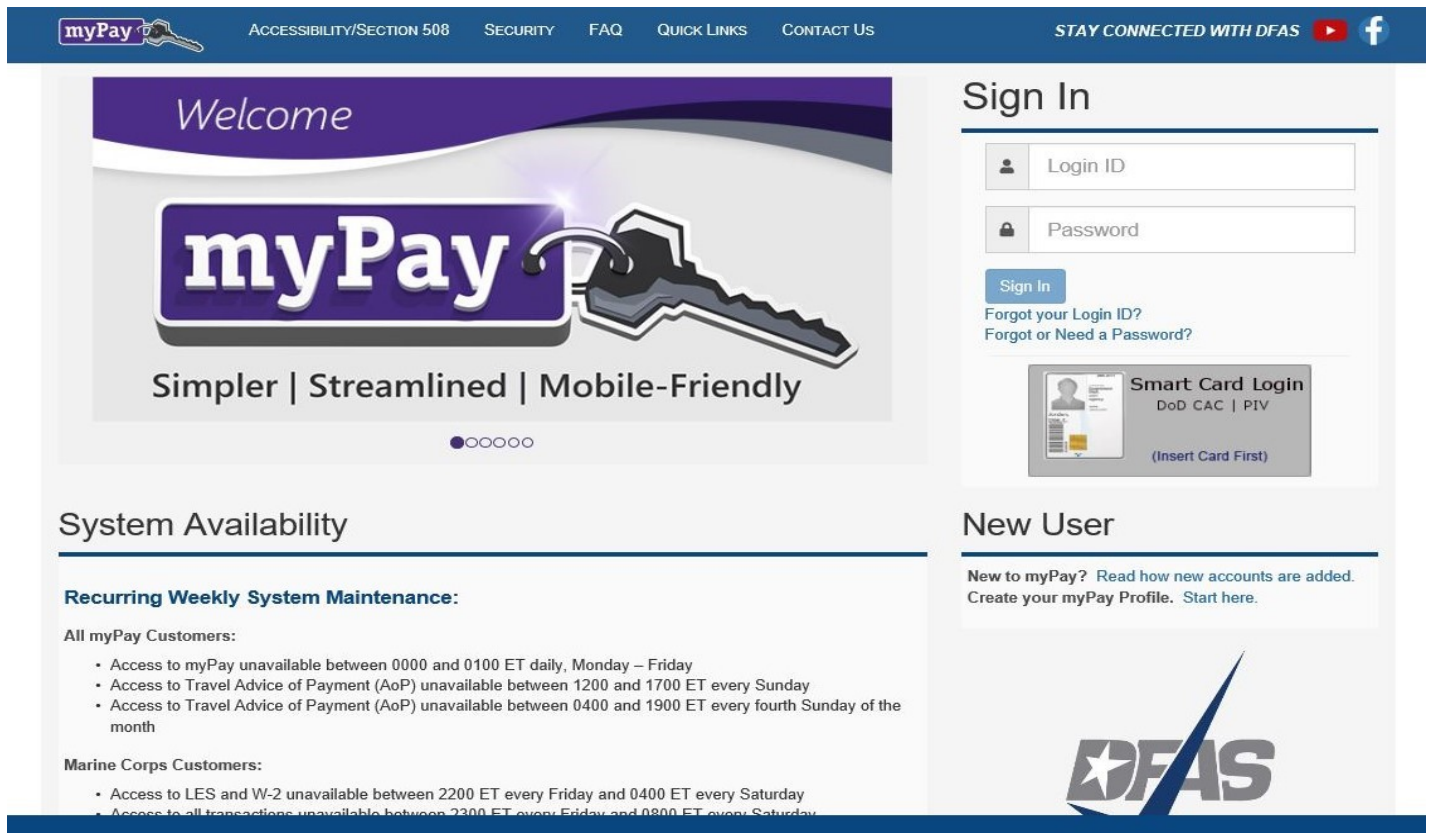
myPay

ACCESSIBILITY/SECTION 508  SECURITY  FAQ  QUICK LINKS  CONTACT US

STAY CONNECTED WITH DFAS

Welcome

myPay

Simpler | Streamlined | Mobile-Friendly

Sign In

Login ID

Password

Sign In

Forgot your Login ID?
Forgot or Need a Password?

Smart Card Login
DoD CAC | PIV

(Insert Card First)

System Availability

Recurring Weekly System Maintenance:

All myPay Customers:

- Access to myPay unavailable between 0000 and 0100 ET daily, Monday – Friday
- Access to Travel Advice of Payment (AoP) unavailable between 1200 and 1700 ET every Sunday
- Access to Travel Advice of Payment (AoP) unavailable between 0400 and 1900 ET every fourth Sunday of the month

Marine Corps Customers:

- Access to LES and W-2 unavailable between 2200 ET every Friday and 0400 ET every Saturday
- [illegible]

New User

New to myPay? Read how new accounts are added.
Create your myPay Profile. Start here.

DFAS